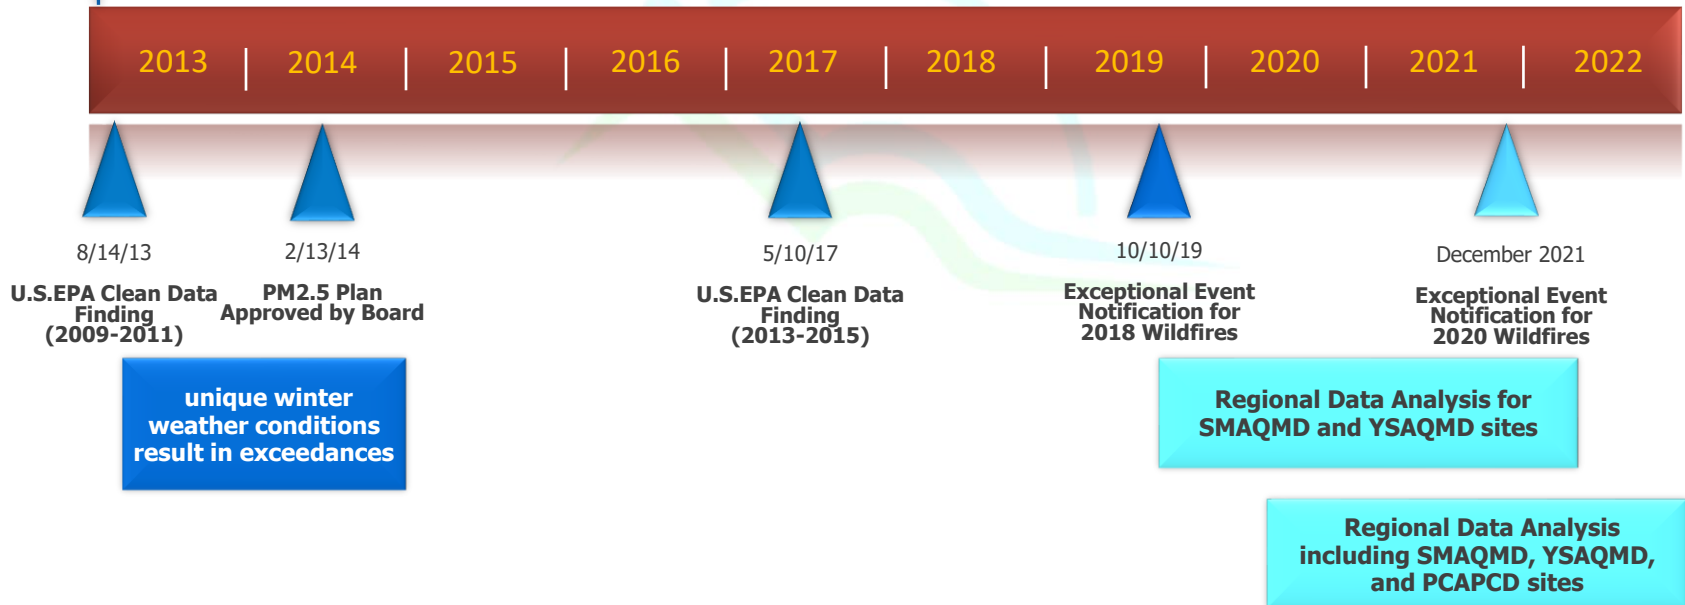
2013 | 2014 | 2015 | 2016 | 2017 | 2018 | 2019 | 2020 | 2021 | 2022

8/14/13
U.S.EPA Clean Data Finding (2009-2011)

2/13/14
PM2.5 Plan Approved by Board

5/10/17
U.S.EPA Clean Data Finding (2013-2015)

10/10/19
Exceptional Event Notification for 2018 Wildfires

December 2021
Exceptional Event Notification for 2020 Wildfires

unique winter weather conditions result in exceedances

Regional Data Analysis for SMAQMD and YSAQMD sites

Regional Data Analysis including SMAQMD, YSAQMD, and PCAPCD sites